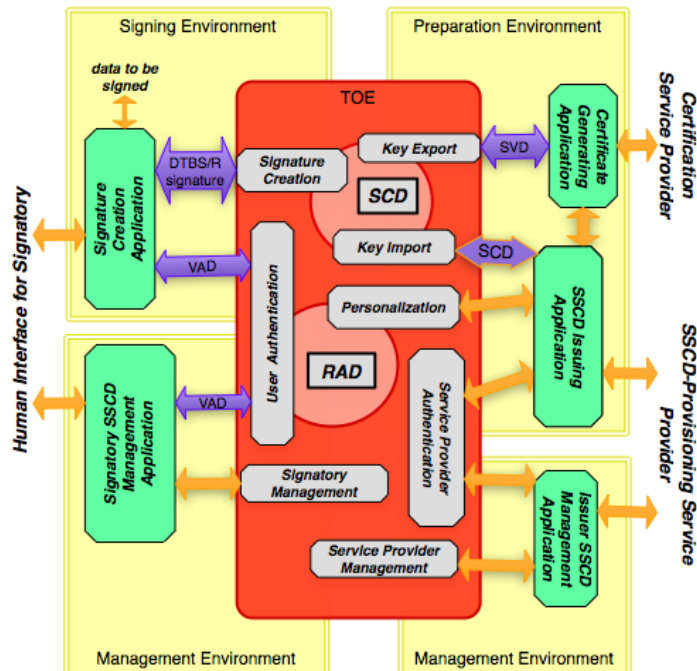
Signing Environment

Preparation Environment

data to be signed

TOE

Certificate Generating Application

Certification Service Provider

Signature Creation Application

DTBS/R signature

Signature Creation

Key Export

SVD

SCD

Human Interface for Signatory

Key Import

SCD

VAD

User Authentication

SSCD Issuing Application

Personalization

SSCD-Provisioning Service Provider

RAD

Signatory SSCD Management Application

VAD

Service Provider Authentication

Signatory Management

Issuer SSCD Management Application

Service Provider Management

Management Environment

Management Environment